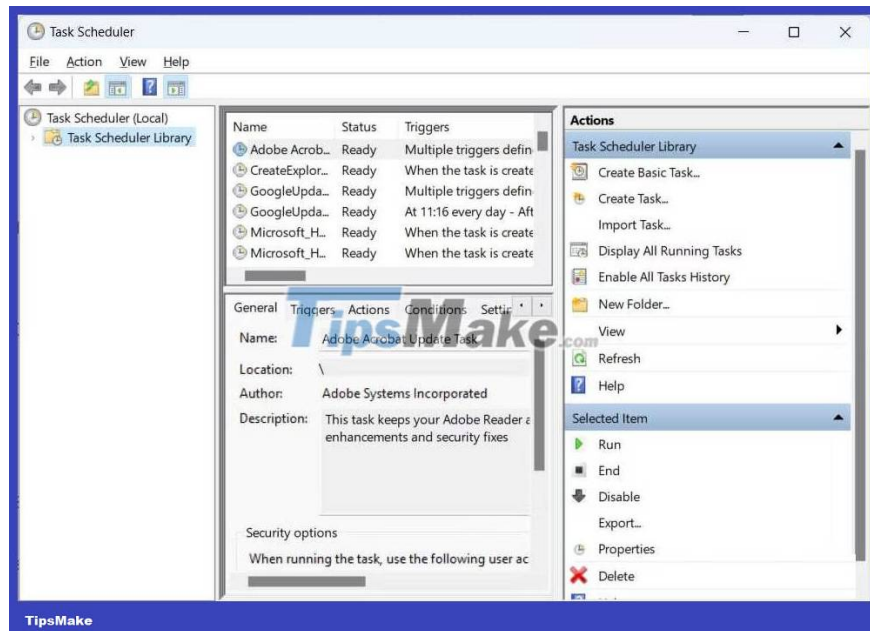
Task Scheduler

File Action View Help

Task Scheduler (Local)
Task Scheduler Library

| Name | Status | Triggers |
|---|---|---|
| Adobe Acrob... | Ready | Multiple triggers defin |
| CreateExplor... | Ready | When the task is create |
| GoogleUpda... | Ready | Multiple triggers defin |
| GoogleUpda... | Ready | At 11:16 every day - Aft |
| Microsoft_H... | Ready | When the task is create |
| Microsoft_H... | Ready | When the task is create |

General Triggers Actions Conditions Settir

Name: Adobe Acrobat Update Task

Location: \

Author: Adobe Systems Incorporated

Description: This task keeps your Adobe Reader a enhancements and security fixes

Security options

When running the task, use the following user ac

TipsMake.com

Actions

Task Scheduler Library

Create Basic Task...

Create Task...

Import Task...

Display All Running Tasks

Enable All Tasks History

New Folder...

View

Refresh

Help

Selected Item

Run

End

Disable

Export...

Properties

Delete

TipsMake